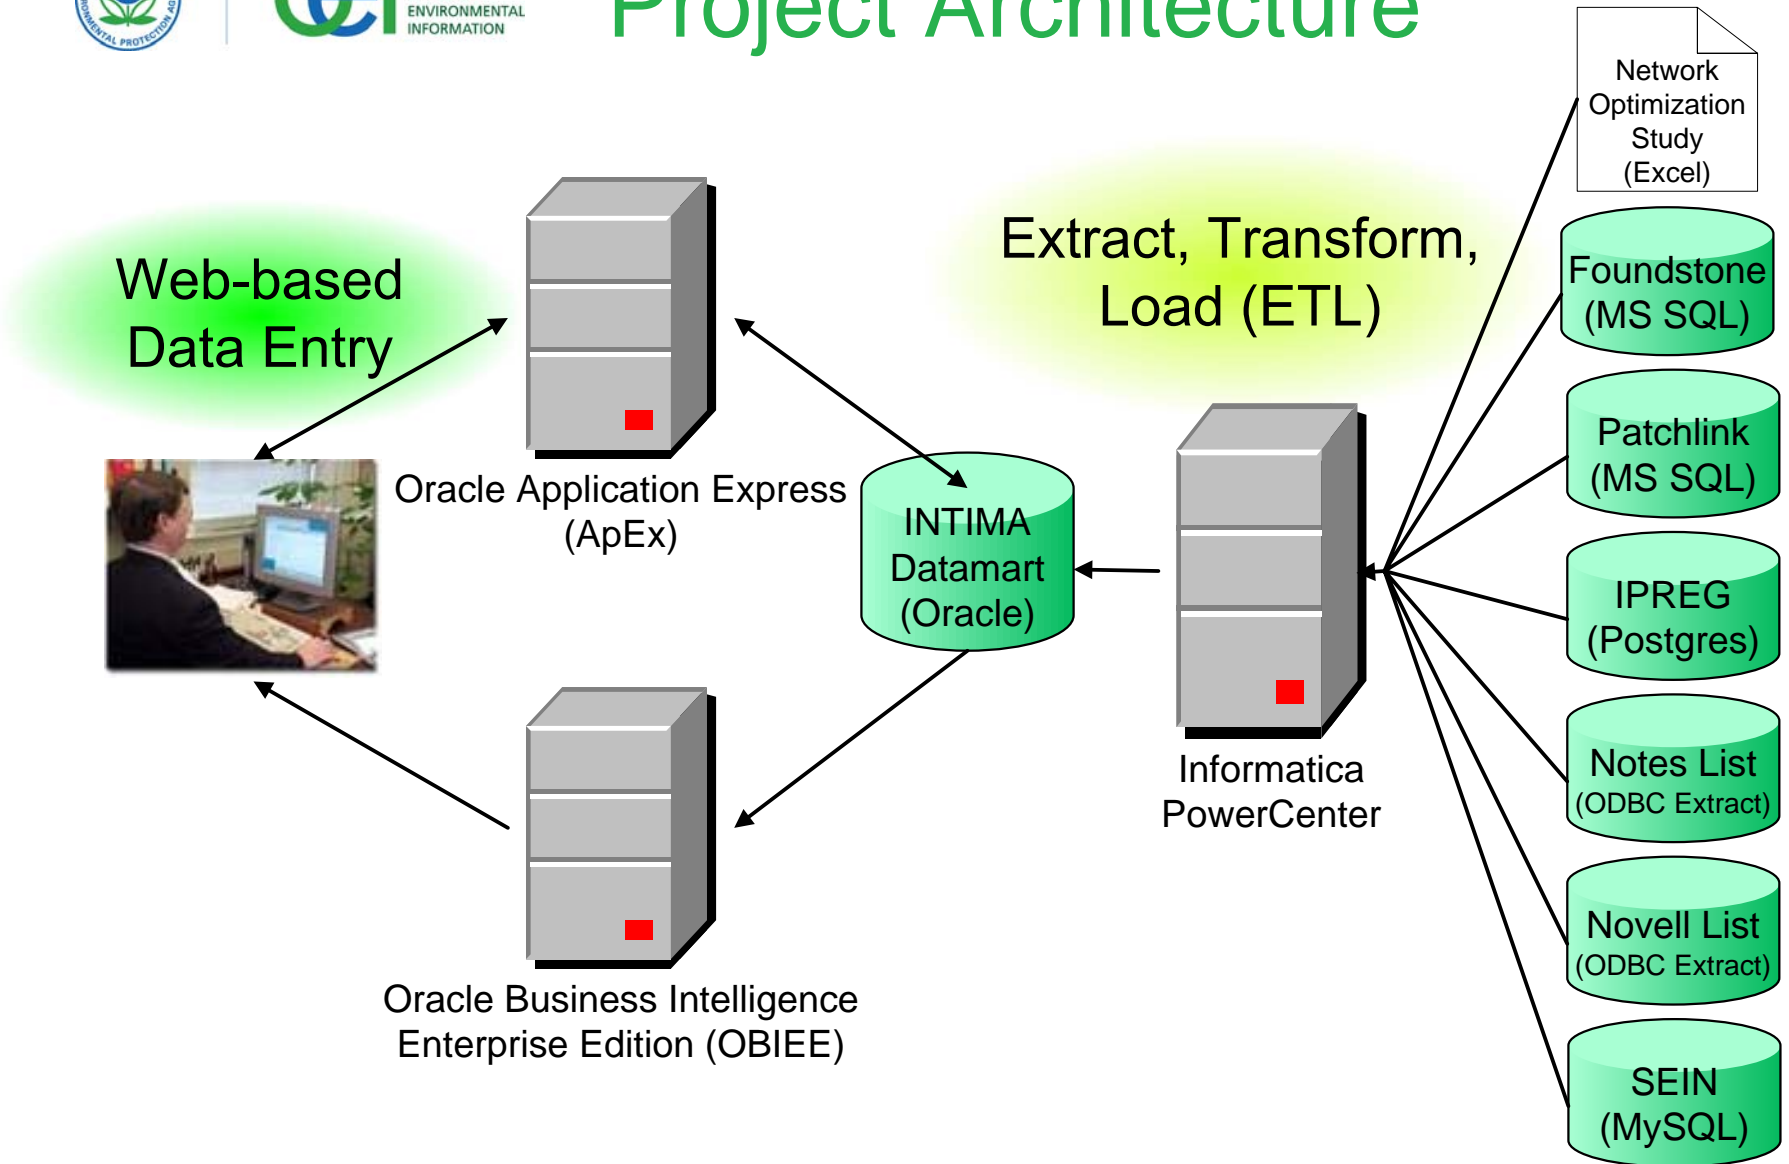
ENVIRONMENTAL INFORMATION

Project Architecture

Web-based Data Entry

Oracle Application Express (ApEx)

Oracle Business Intelligence Enterprise Edition (OBIEE)

INTIMA Datamart (Oracle)

Extract, Transform, Load (ETL)

Informatica PowerCenter

Network Optimization Study (Excel)

Foundstone (MS SQL)

Patchlink (MS SQL)

IPREG (Postgres)

Notes List (ODBC Extract)

Novell List (ODBC Extract)

SEIN (MySQL)